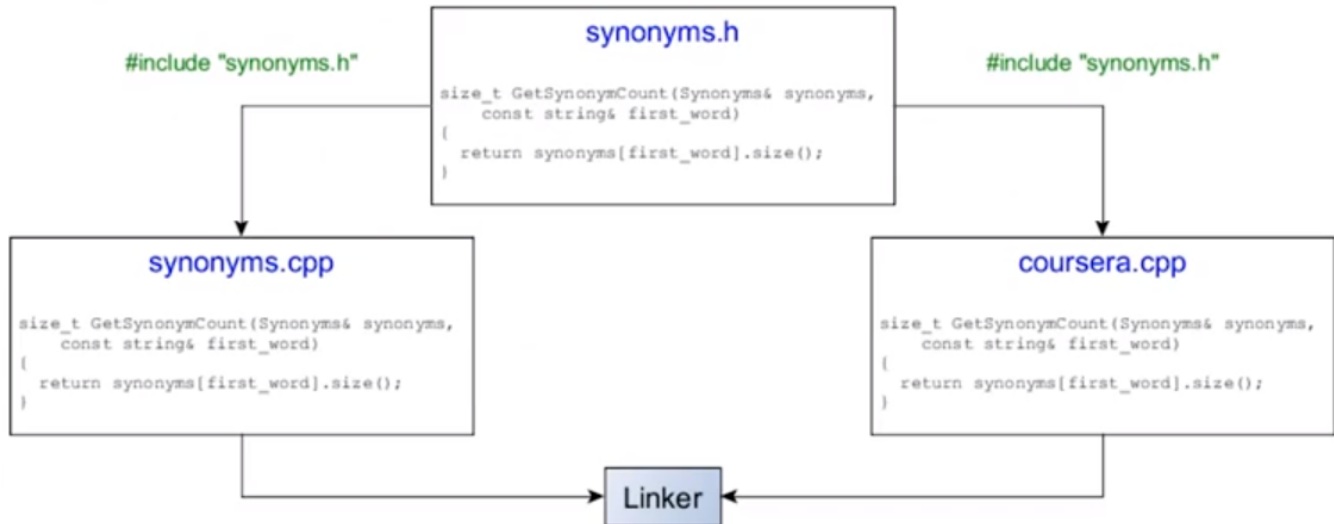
#include "synonyms.h"

synonyms.h

size_t GetSynonymCount(Synonyms& synonyms,
    const string& first_word)
{
  return synonyms[first_word].size();
}

#include "synonyms.h"

synonyms.cpp

size_t GetSynonymCount(Synonyms& synonyms,
    const string& first_word)
{
  return synonyms[first_word].size();
}

coursera.cpp

size_t GetSynonymCount(Synonyms& synonyms,
    const string& first_word)
{
  return synonyms[first_word].size();
}

Linker